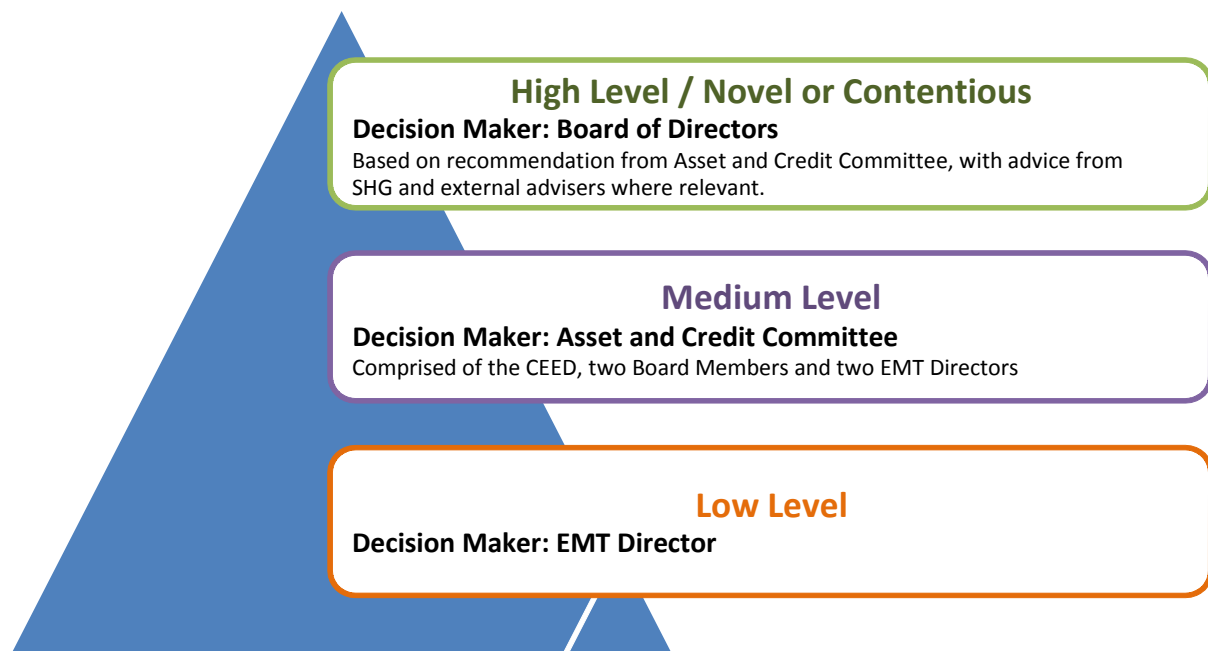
High Level / Novel or Contentious

Decision Maker: Board of Directors

Based on recommendation from Asset and Credit Committee, with advice from SHG and external advisers where relevant.

Medium Level

Decision Maker: Asset and Credit Committee

Comprised of the CEED, two Board Members and two EMT Directors

Low Level

Decision Maker: EMT Director